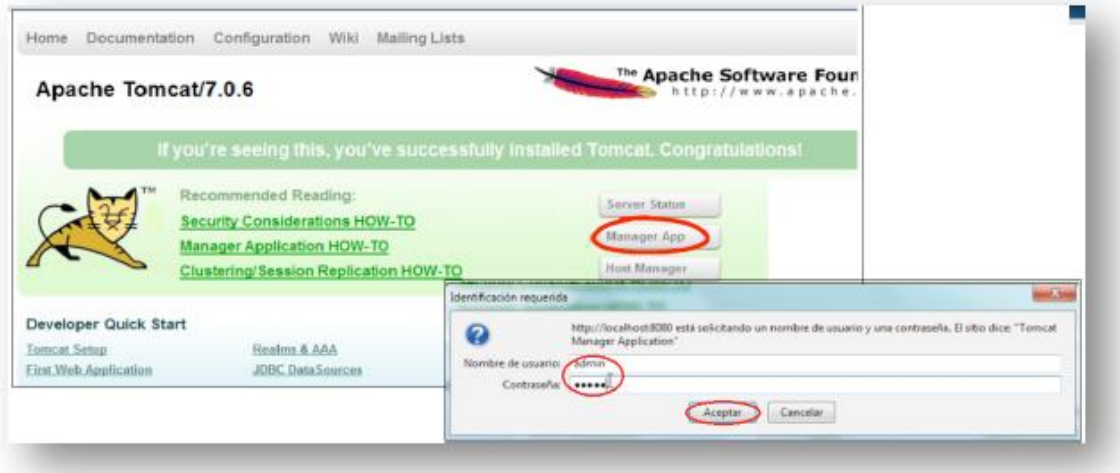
Home Documentation Configuration Wiki Mailing Lists

Apache Tomcat/7.0.6

The Apache Software Foun
http://www.apache.

If you're seeing this, you've successfully installed Tomcat. Congratulations!

TM

Recommended Reading:
Security Considerations HOW-TO
Manager Application HOW-TO
Clustering/Session Replication HOW-TO

Server Status
Manager App
Host Manager

Developer Quick Start
Tomcat Setup
First Web Application
Realms & AAA
JDBC DataSources

Identificación requerida

http://localhost:8080 está solicitando un nombre de usuario y una contraseña. El sitio dice: "Tomcat Manager Application"

Nombre de usuario: admin
Contraseña: •••••

Aceptar Cancelar